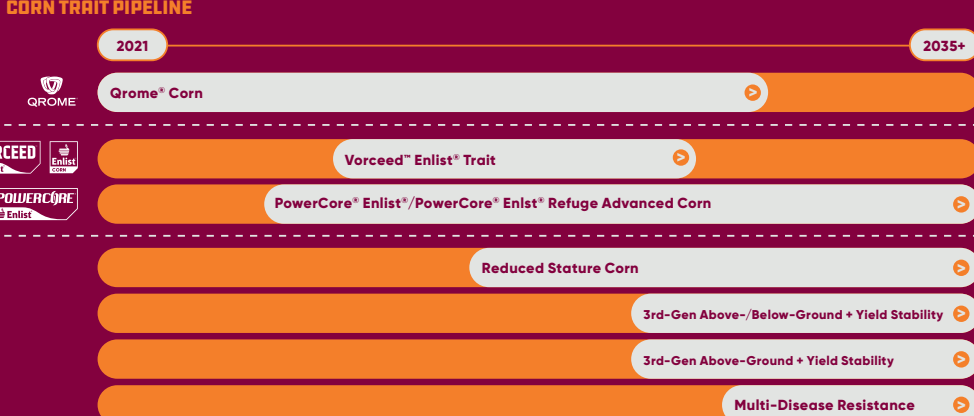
CORN TRAIT PIPELINE

2021

2035+

QROME

Qrome® Corn

RCEED
t

Enlist
CORN

Vorceed™ Enlist® Trait

POWERCORE
Enlist

PowerCore® Enlist®/PowerCore® Enlst® Refuge Advanced Corn

Reduced Stature Corn

3rd-Gen Above-/Below-Ground + Yield Stability

3rd-Gen Above-Ground + Yield Stability

Multi-Disease Resistance